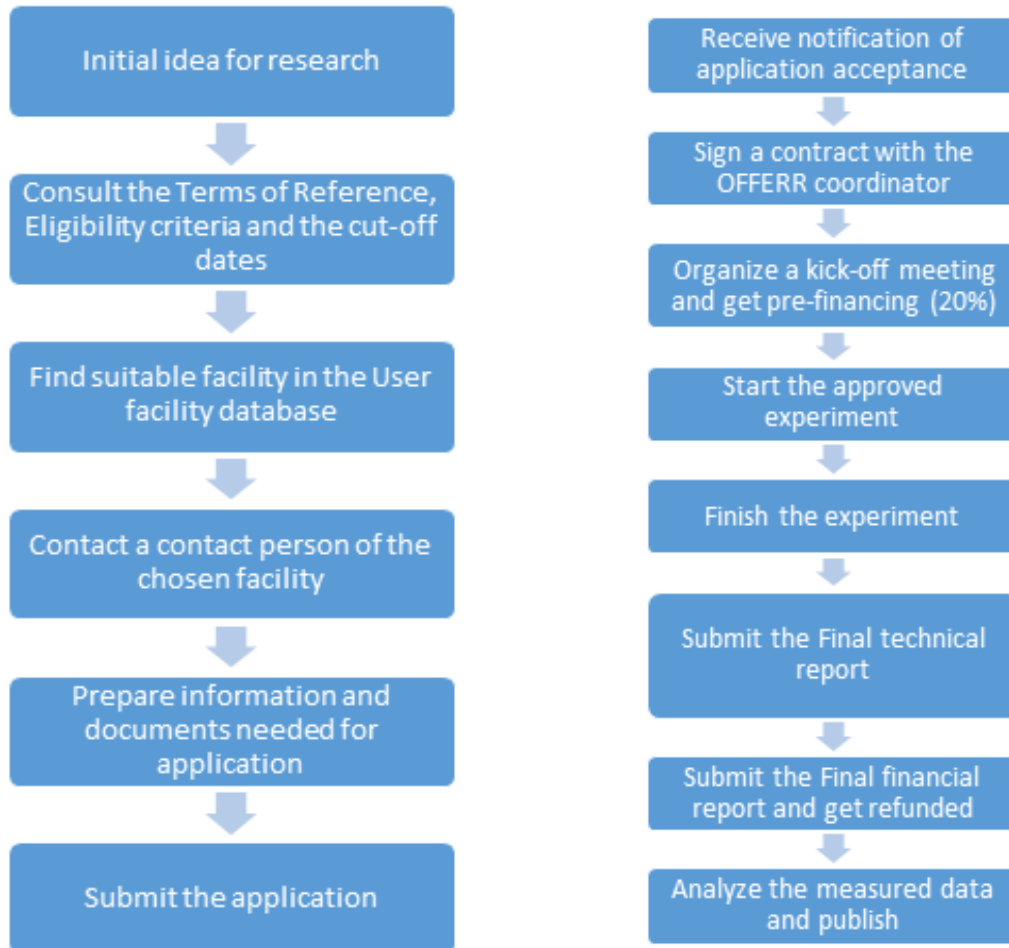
Initial idea for research

Consult the Terms of Reference, Eligibility criteria and the cut-off dates

Find suitable facility in the User facility database

Contact a contact person of the chosen facility

Prepare information and documents needed for application

Submit the application

Receive notification of application acceptance

Sign a contract with the OFFERR coordinator

Organize a kick-off meeting and get pre-financing (20%)

Start the approved experiment

Finish the experiment

Submit the Final technical report

Submit the Final financial report and get refunded

Analyze the measured data and publish